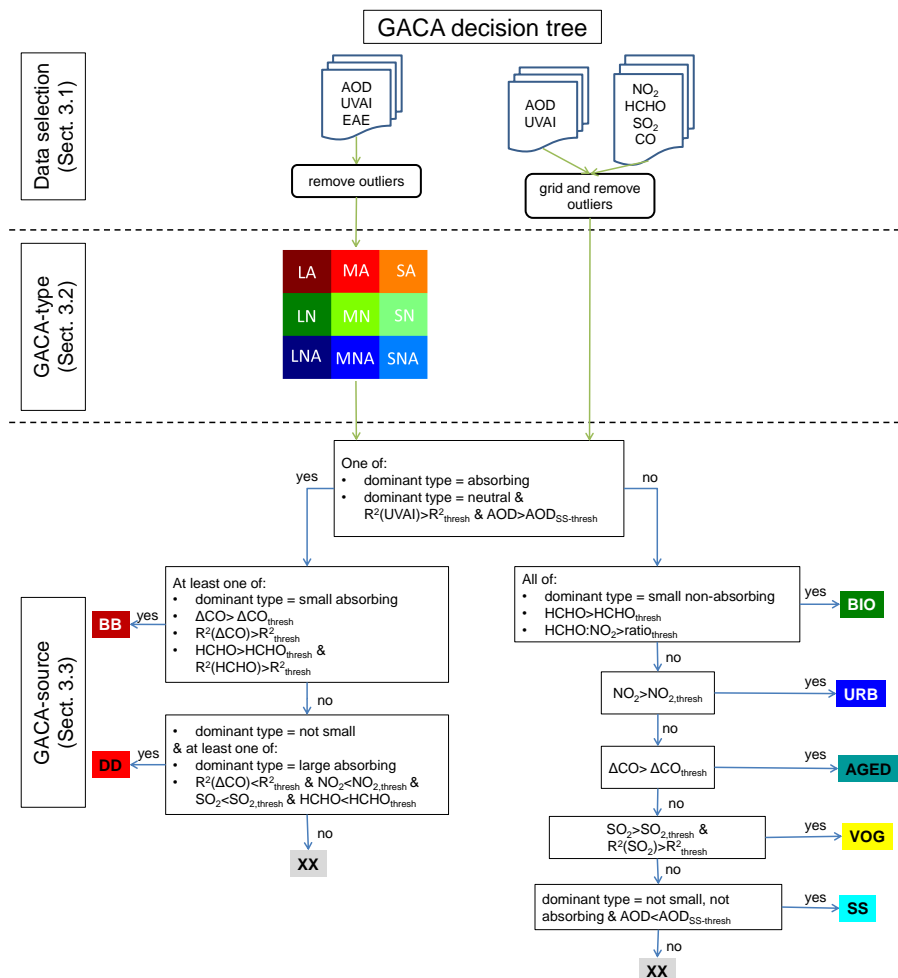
GACA decision tree

Data selection (Sect. 3.1)

AOD
UVAI
EAE

remove outliers

AOD
UVAI

$NO_2$
HCHO
$SO_2$
CO

grid and remove outliers

GACA-type (Sect. 3.2)

| LA | MA | SA |
|---|---|---|
| LN | MN | SN |
| LNA | MNA | SNA |

One of:
• dominant type = absorbing
• dominant type = neutral & $R^2(UVAI)>R^2_{thresh}$ & $AOD>AOD_{SS\text{-}thresh}$

yes

no

GACA-source (Sect. 3.3)

At least one of:
• dominant type = small absorbing
• $\Delta CO>\Delta CO_{thresh}$
• $R^2(\Delta CO)>R^2_{thresh}$
• $HCHO>HCHO_{thresh}$ & $R^2(HCHO)>R^2_{thresh}$

yes

BB

no

• dominant type = not small
& at least one of:
• dominant type = large absorbing
• $R^2(\Delta CO)<R^2_{thresh}$ & $NO_2<NO_{2,thresh}$ & $SO_2<SO_{2,thresh}$ & $HCHO<HCHO_{thresh}$

yes

DD

no

XX

All of:
• dominant type = small non-absorbing
• $HCHO>HCHO_{thresh}$
• $HCHO:NO_2>ratio_{thresh}$

yes

BIO

no

$NO_2>NO_{2,thresh}$

yes

URB

no

$\Delta CO>\Delta CO_{thresh}$

yes

AGED

no

$SO_2>SO_{2,thresh}$ & $R^2(SO_2)>R^2_{thresh}$

yes

VOG

no

dominant type = not small, not absorbing & $AOD<AOD_{SS\text{-}thresh}$

yes

SS

no

XX